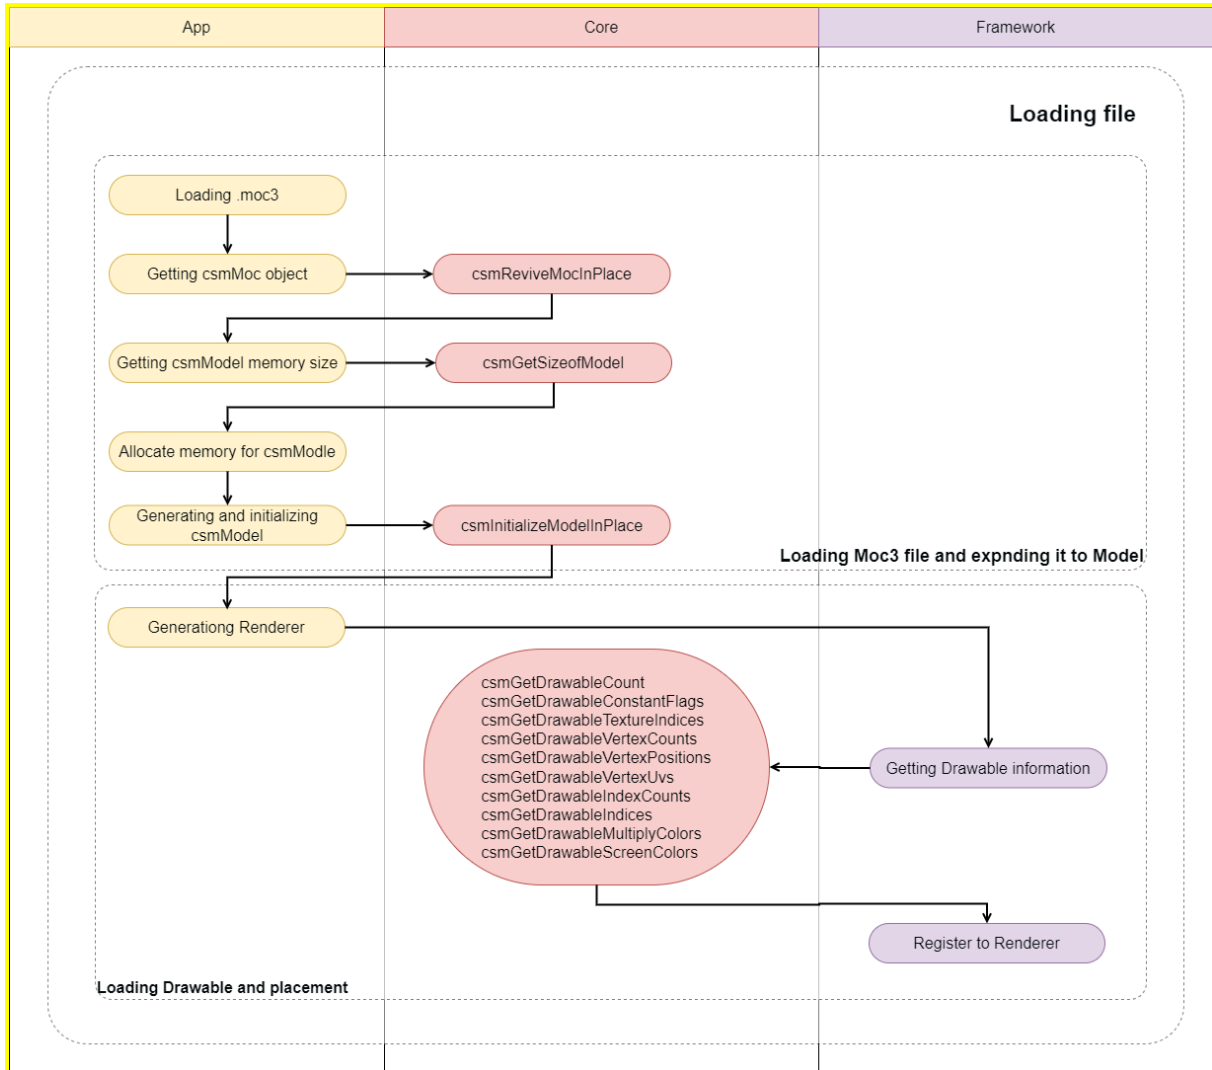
App

Core

Framework

Loading file

Loading .moc3

Getting csmMoc object

csmReviveMocInPlace

Getting csmModel memory size

csmGetSizeofModel

Allocate memory for csmModle

Generating and initializing csmModel

csmInitializeModelInPlace

Loading Moc3 file and expnding it to Model

Generationg Renderer

csmGetDrawableCount
csmGetDrawableConstantFlags
csmGetDrawableTextureIndices
csmGetDrawableVertexCounts
csmGetDrawableVertexPositions
csmGetDrawableVertexUvs
csmGetDrawableIndexCounts
csmGetDrawableIndices
csmGetDrawableMultiplyColors
csmGetDrawableScreenColors

Getting Drawable information

Register to Renderer

Loading Drawable and placement